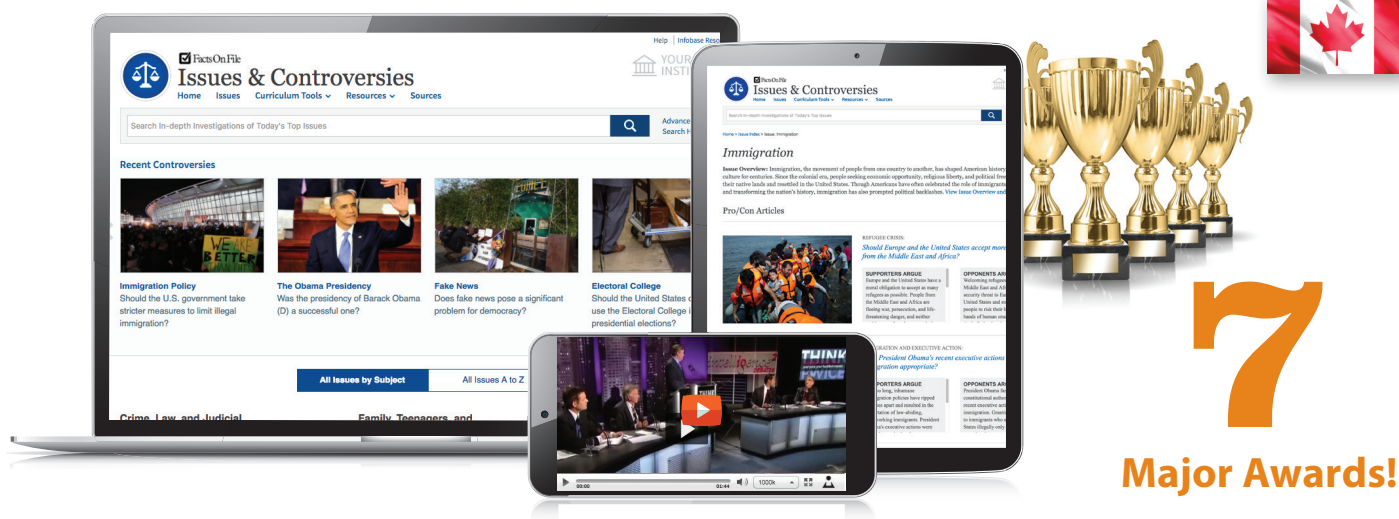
Help | Infobase Reso

Facts On File
Issues & Controversies
Home Issues Curriculum Tools Resources Sources

YOUR INSTI

Search In-depth Investigations of Today's Top Issues

Advance
Search H

Recent Controversies

WE'RE BETTER

Immigration Policy
Should the U.S. government take stricter measures to limit illegal immigration?

The Obama Presidency
Was the presidency of Barack Obama (D) a successful one?

Fake News
Does fake news pose a significant problem for democracy?

Electoral College
Should the United States c use the Electoral College i presidential elections?

All Issues by Subject
All Issues A to Z

Crime, Law, and Judicial
Family, Teenagers, and

Facts On File
Issues & Controversies
Home Issues Curriculum Tools Resources Sources

Search In-depth Investigations of Today's Top Issues

Home > Issue Index > Issue: Immigration

Immigration

Issue Overview: Immigration, the movement of people from one country to another, has shaped American history culture for centuries. Since the colonial era, people seeking economic opportunity, religious liberty, and political free their native lands and resettled in the United States. Though Americans have often celebrated the role of immigrants and transforming the nation's history, immigration has also prompted political backlash. View Issue Overview and

Pro/Con Articles

REFUGEE CRISIS:
Should Europe and the United States accept more from the Middle East and Africa?

SUPPORTERS ARGUE
Europe and the United States have a moral obligation to accept as many refugees as possible. People from the Middle East and Africa are fleeing war, persecution, and life-threatening danger, and neither

OPPONENTS AR
Welcoming refugee Middle East and Afr security threat to Eu United States and p people to risk their l hands of human sm

GRATION AND EXECUTIVE ACTION:
President Obama's recent executive actions gration appropriate?

PORTERS ARGUE
o long, inhumane gration policies have ripped es apart and resulted in the tation of law-abiding, working immigrants. President ca's executive actions were

OPPONENTS AR
President Obama ha constitutional autho recent executive act immigration. Grantin to immigrants who a States illegally only

THINK

00:00 01:44 1000k

7
Major Awards!